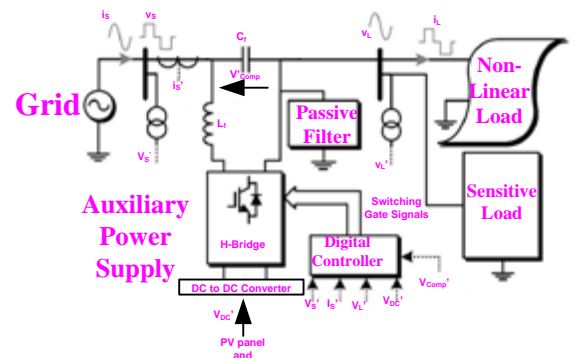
$i_S$
$v_S$
$C_f$
$v_L$
$i_L$
Non-Linear Load
$i_S'$
$V'_{Comp}$
Grid
$L_f$
Passive Filter
$V_S'$
$v_L'$
Sensitive Load
Switching Gate Signals
Auxiliary Power Supply
H-Bridge
Digital Controller
$V_{Comp}'$
DC to DC Converter
$V_S'$ $I_S$ $V_L'$ $V_{DC}'$
$V_{DC}'$
PV panel and